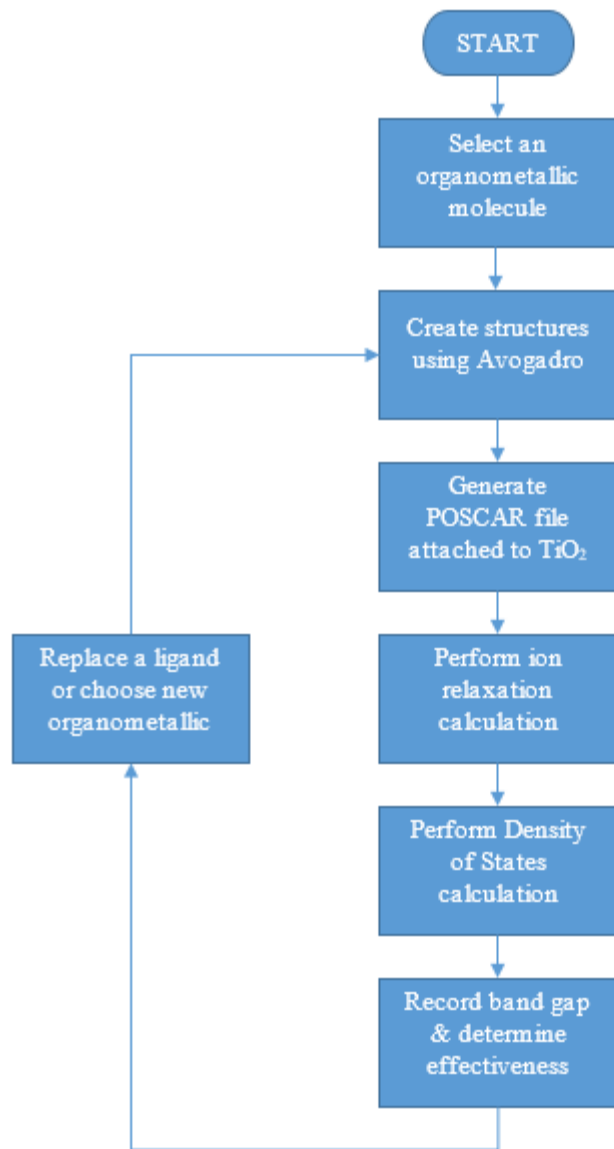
START

Select an organometallic molecule

Create structures using Avogadro

Generate POSCAR file attached to $TiO_2$

Perform ion relaxation calculation

Perform Density of States calculation

Record band gap & determine effectiveness

Replace a ligand or choose new organometallic